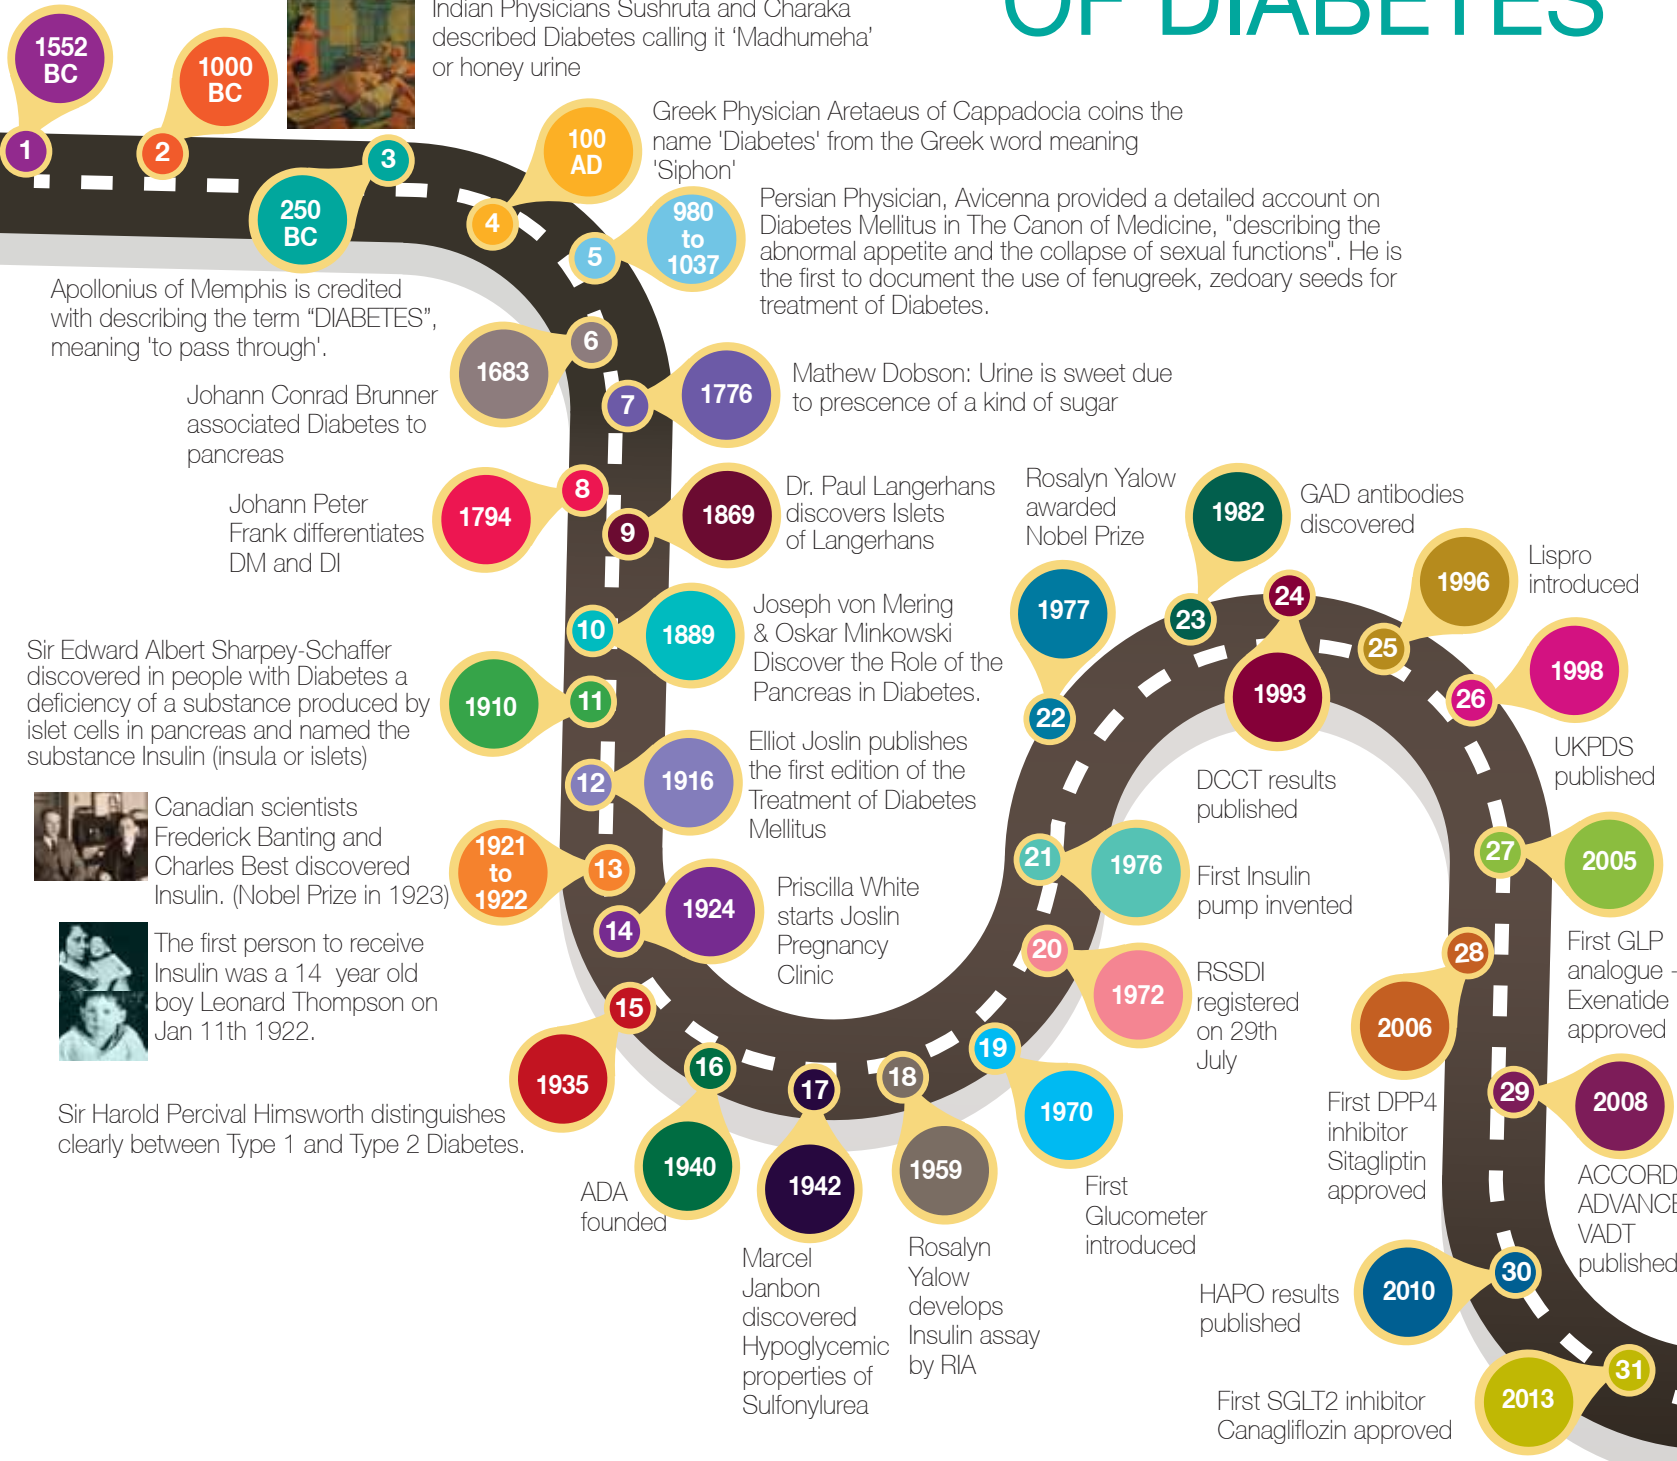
OF DIABETES

1552 BC
1

1000 BC
2

Indian Physicians Sushruta and Charaka described Diabetes calling it 'Madhumeha' or honey urine

250 BC
3

Apollonius of Memphis is credited with describing the term "DIABETES", meaning 'to pass through'.

100 AD
4

Greek Physician Aretaeus of Cappadocia coins the name 'Diabetes' from the Greek word meaning 'Siphon'

980 to 1037
5

Persian Physician, Avicenna provided a detailed account on Diabetes Mellitus in The Canon of Medicine, "describing the abnormal appetite and the collapse of sexual functions". He is the first to document the use of fenugreek, zedoary seeds for treatment of Diabetes.

1683
6

Johann Conrad Brunner associated Diabetes to pancreas

1776
7

Mathew Dobson: Urine is sweet due to prescence of a kind of sugar

1794
8

Johann Peter Frank differentiates DM and DI

1869
9

Dr. Paul Langerhans discovers Islets of Langerhans

1889
10

Joseph von Mering & Oskar Minkowski Discover the Role of the Pancreas in Diabetes.

1910
11

Sir Edward Albert Sharpey-Schaffer discovered in people with Diabetes a deficiency of a substance produced by islet cells in pancreas and named the substance Insulin (insula or islets)

1916
12

Elliot Joslin publishes the first edition of the Treatment of Diabetes Mellitus

1921 to 1922
13

Canadian scientists Frederick Banting and Charles Best discovered Insulin. (Nobel Prize in 1923)

1924
14

Priscilla White starts Joslin Pregnancy Clinic

The first person to receive Insulin was a 14 year old boy Leonard Thompson on Jan 11th 1922.

1935
15

Sir Harold Percival Himsworth distinguishes clearly between Type 1 and Type 2 Diabetes.

1940
16

ADA founded

1942
17

Marcel Janbon discovered Hypoglycemic properties of Sulfonylurea

1959
18

Rosalyn Yalow develops Insulin assay by RIA

1970
19

First Glucometer introduced

1972
20

RSSDI registered on 29th July

1976
21

First Insulin pump invented

1977
22

Rosalyn Yalow awarded Nobel Prize

1982
23

GAD antibodies discovered

1993
24

DCCT results published

1996
25

Lispro introduced

1998
26

UKPDS published

2005
27

First GLP analogue - Exenatide approved

2006
28

First DPP4 inhibitor Sitagliptin approved

2008
29

ACCORD ADVANCE VADT published

2010
30

HAPO results published

2013
31

First SGLT2 inhibitor Canagliflozin approved